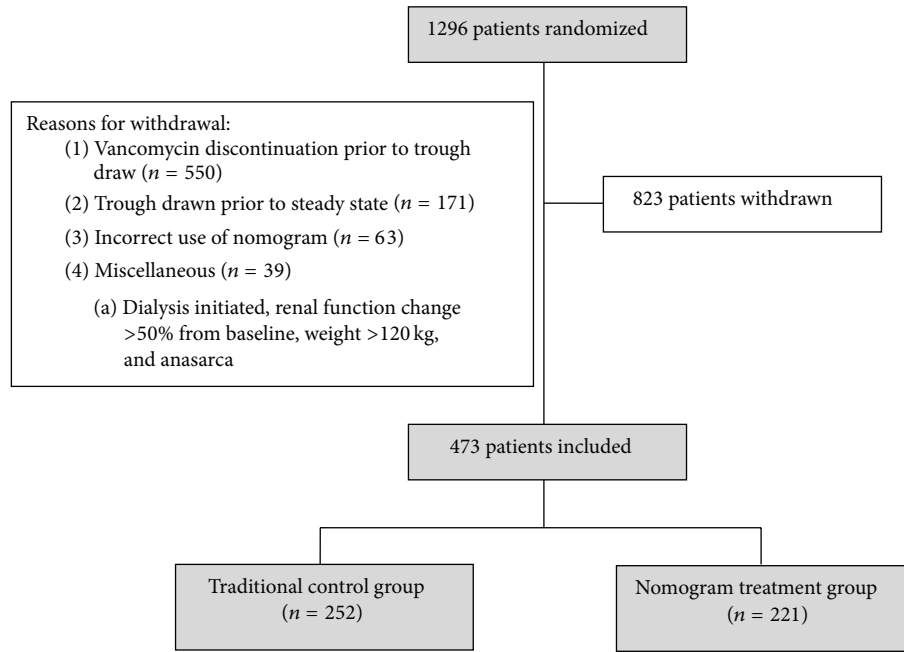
1296 patients randomized

Reasons for withdrawal:
(1) Vancomycin discontinuation prior to trough draw ($n$ = 550)
(2) Trough drawn prior to steady state ($n$ = 171)
(3) Incorrect use of nomogram ($n$ = 63)
(4) Miscellaneous ($n$ = 39)
(a) Dialysis initiated, renal function change >50% from baseline, weight >120 kg, and anasarca

823 patients withdrawn

473 patients included

Traditional control group ($n$ = 252)

Nomogram treatment group ($n$ = 221)